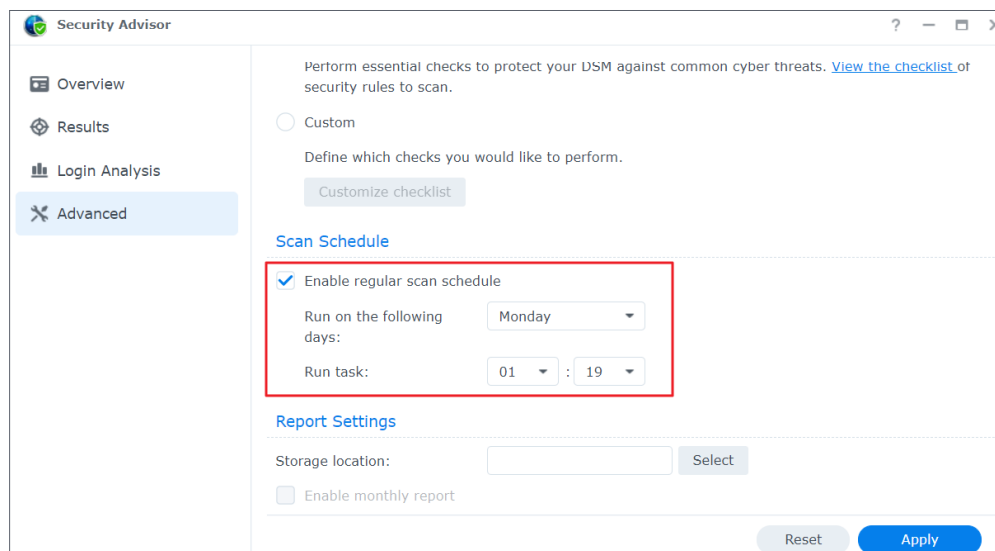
Security Advisor

?

Overview

Results

Login Analysis

Advanced

Perform essential checks to protect your DSM against common cyber threats. View the checklist of security rules to scan.

Custom

Define which checks you would like to perform.

Customize checklist

Scan Schedule

Enable regular scan schedule

Run on the following days:

Monday

Run task:

01 : 19

Report Settings

Storage location:

Select

Enable monthly report

Reset

Apply